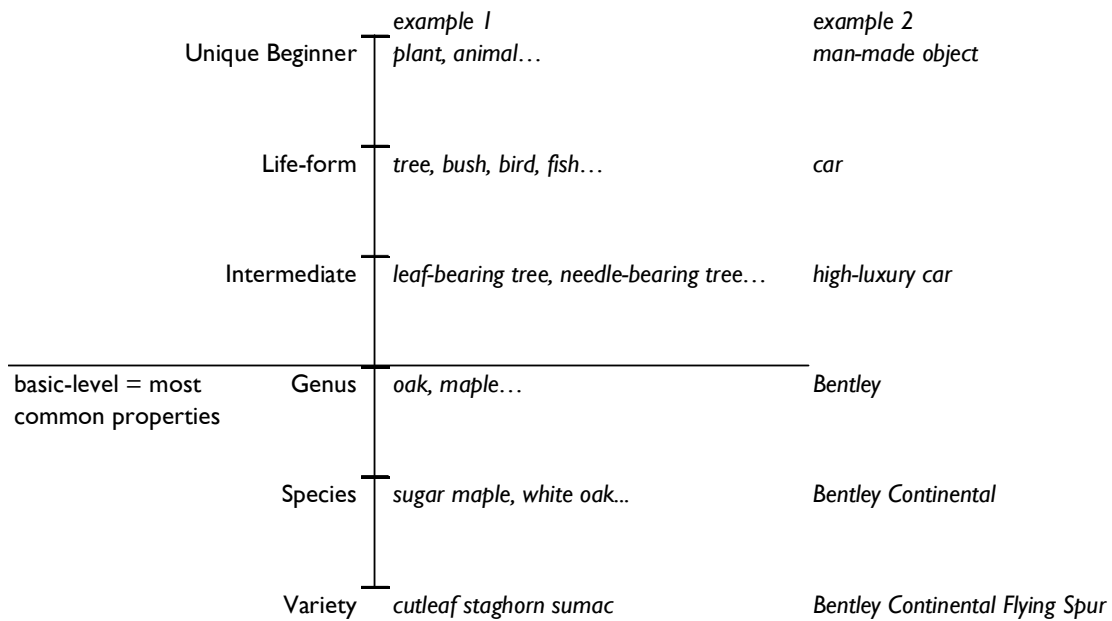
example 1 | example 2

Unique Beginner | plant, animal… | man-made object

Life-form | tree, bush, bird, fish… | car

Intermediate | leaf-bearing tree, needle-bearing tree… | high-luxury car

basic-level = most common properties

Genus | oak, maple… | Bentley

Species | sugar maple, white oak... | Bentley Continental

Variety | cutleaf staghorn sumac | Bentley Continental Flying Spur